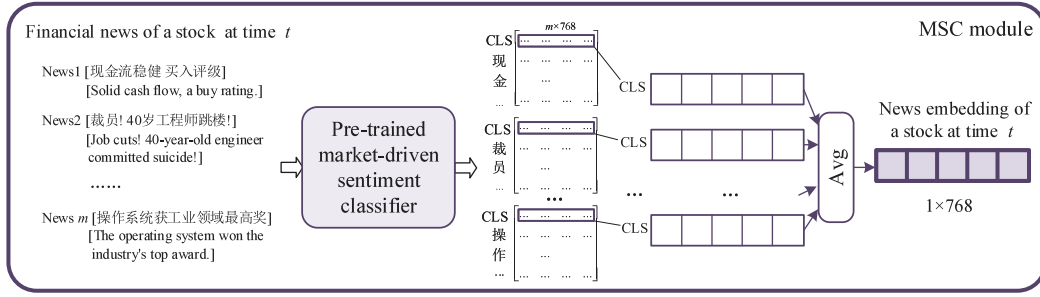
Financial news of a stock at time $t$

MSC module

News1 [现金流稳健 买入评级]
[Solid cash flow, a buy rating.]

News2 [裁员! 40岁工程师跳楼!]
[Job cuts! 40-year-old engineer committed suicide!]

......

News $m$ [操作系统获工业领域最高奖]
[The operating system won the industry's top award.]

Pre-trained market-driven sentiment classifier

$m$×768

CLS ... ... ... ...
现
金 ...
...

CLS ... ... ... ...
裁
员 ...
...

...

CLS ... ... ... ...
操
作 ...
...

CLS

CLS

CLS

... ...

Avg

News embedding of a stock at time $t$

1×768